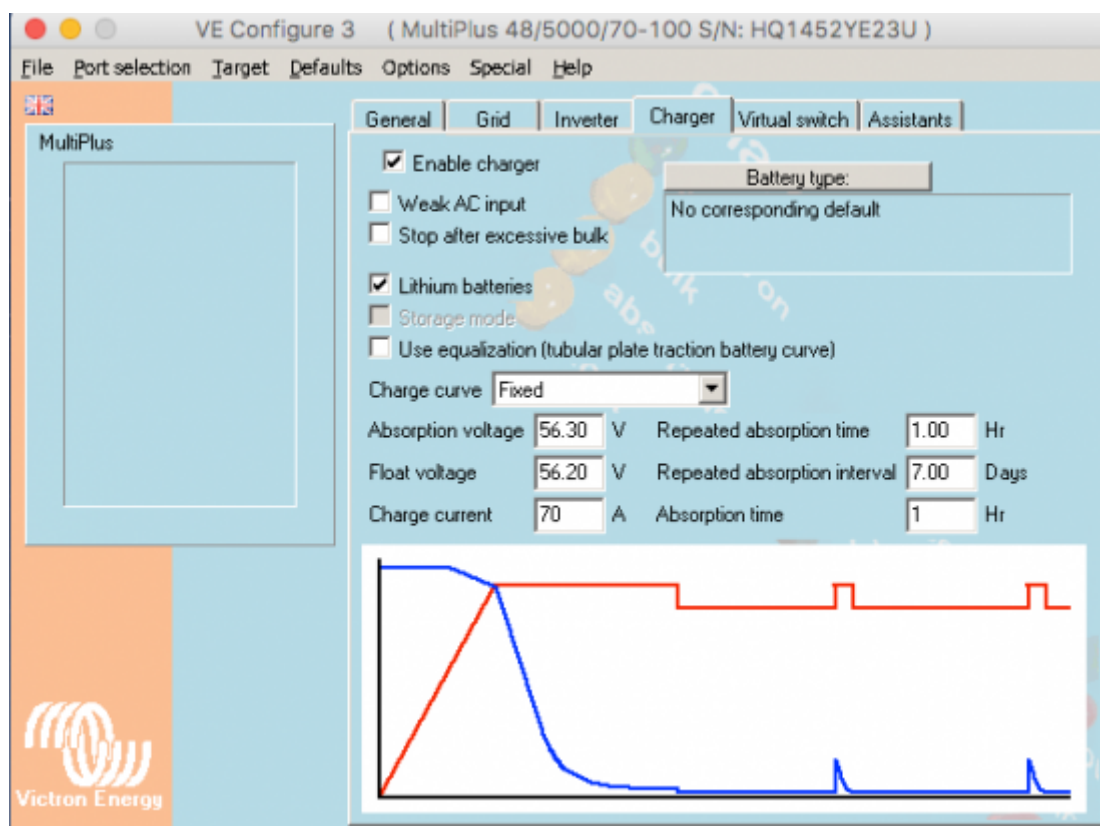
VE Configure 3 ( MultiPlus 48/5000/70-100 S/N: HQ1452YE23U )

File Port selection Target Defaults Options Special Help

MultiPlus

General Grid Inverter Charger Virtual switch Assistants

☑ Enable charger
☐ Weak AC input
☐ Stop after excessive bulk

Battery type:
No corresponding default

☑ Lithium batteries
☐ Storage mode
☐ Use equalization (tubular plate traction battery curve)

Charge curve Fixed

| | | | | | |
|---|---|---|---|---|---|
| Absorption voltage | 56.30 | V | Repeated absorption time | 1.00 | Hr |
| Float voltage | 56.20 | V | Repeated absorption interval | 7.00 | Days |
| Charge current | 70 | A | Absorption time | 1 | Hr |

Victron Energy